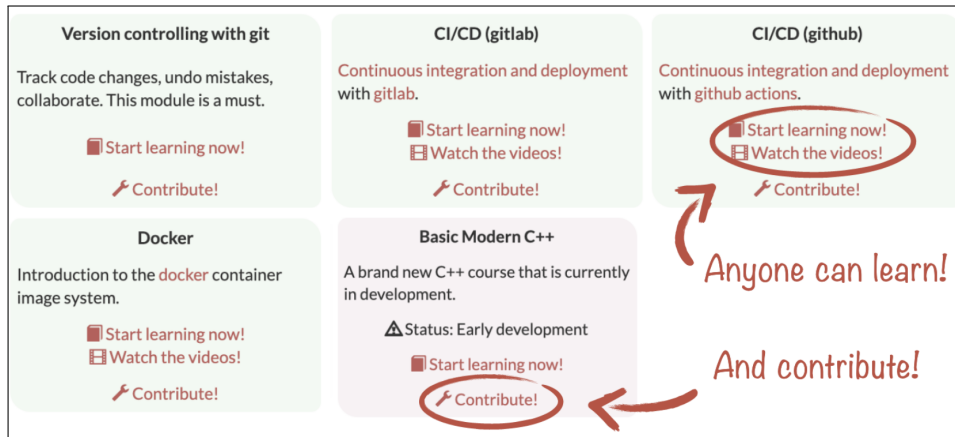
Version controlling with git

Track code changes, undo mistakes, collaborate. This module is a must.

Start learning now!

Contribute!

CI/CD (gitlab)

Continuous integration and deployment with gitlab.

Start learning now!
Watch the videos!

Contribute!

CI/CD (github)

Continuous integration and deployment with github actions.

Start learning now!
Watch the videos!

Contribute!

Docker

Introduction to the docker container image system.

Start learning now!
Watch the videos!

Contribute!

Basic Modern C++

A brand new C++ course that is currently in development.

Status: Early development

Start learning now!

Contribute!

Anyone can learn!

And contribute!